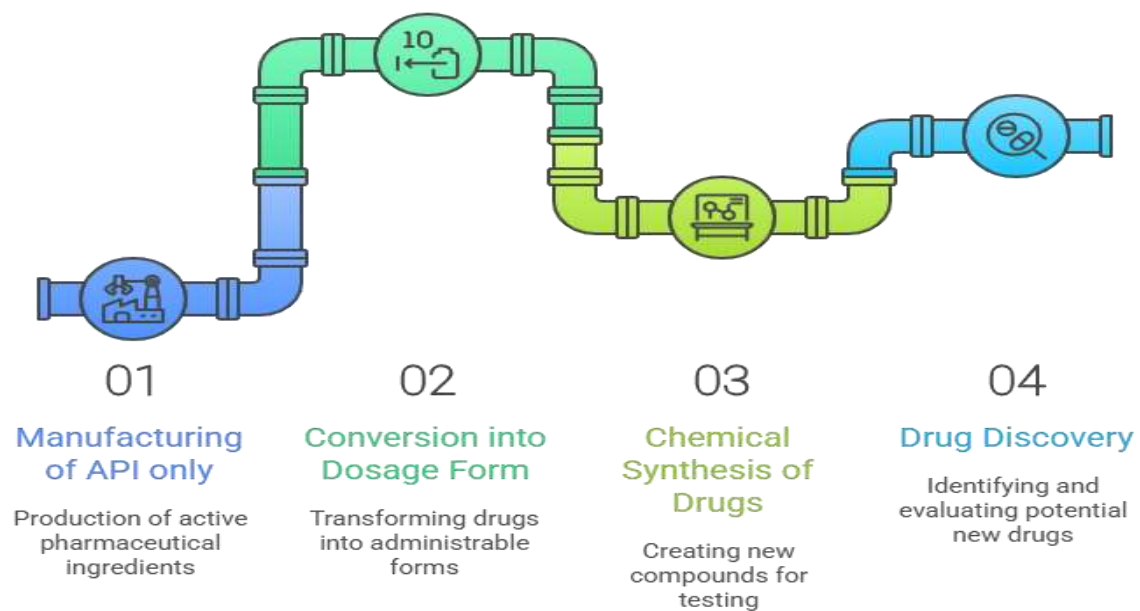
10

01

Manufacturing of API only

Production of active pharmaceutical ingredients

02

Conversion into Dosage Form

Transforming drugs into administrable forms

03

Chemical Synthesis of Drugs

Creating new compounds for testing

04

Drug Discovery

Identifying and evaluating potential new drugs